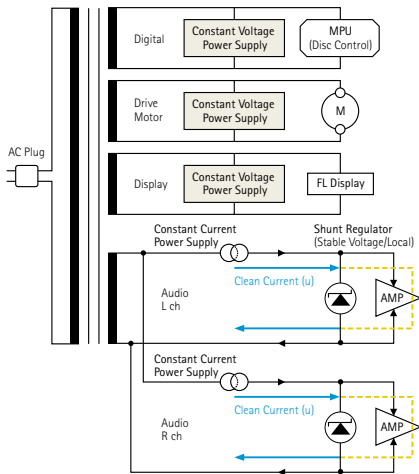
Digital

Constant Voltage Power Supply

MPU (Disc Control)

Drive Motor

Constant Voltage Power Supply

M

AC Plug

Display

Constant Voltage Power Supply

FL Display

Constant Current Power Supply

Shunt Regulator (Stable Voltage/Local)

Clean Current (u)

Audio L ch

AMP

Constant Current Power Supply

Clean Current (u)

Audio R ch

AMP